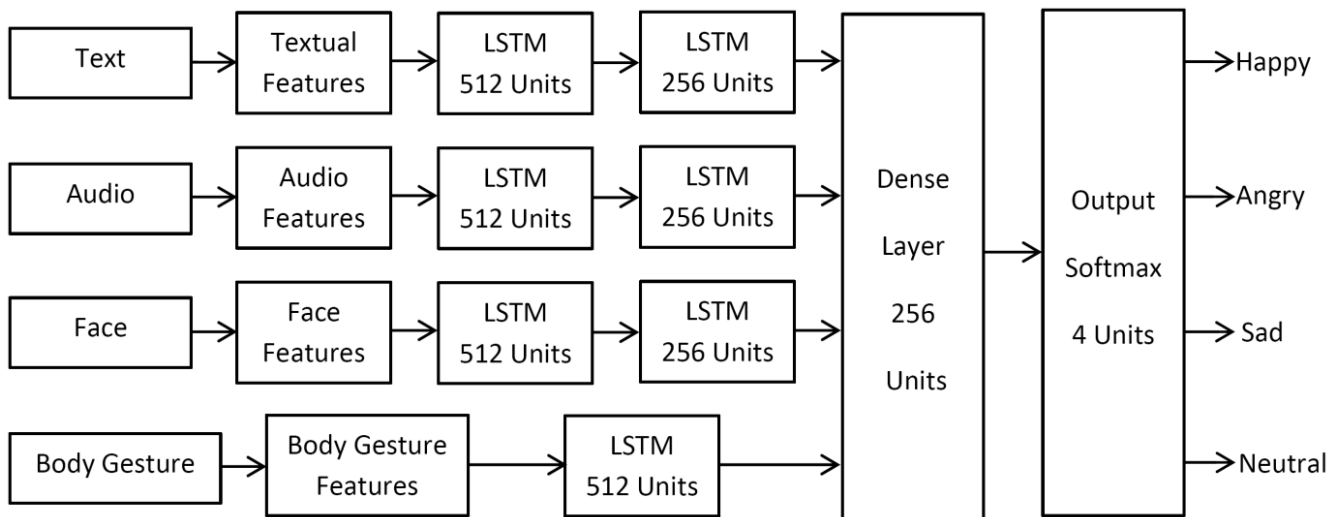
Text

Textual Features

LSTM 512 Units

LSTM 256 Units

Audio

Audio Features

LSTM 512 Units

LSTM 256 Units

Face

Face Features

LSTM 512 Units

LSTM 256 Units

Body Gesture

Body Gesture Features

LSTM 512 Units

Dense Layer 256 Units

Output Softmax 4 Units

Happy

Angry

Sad

Neutral